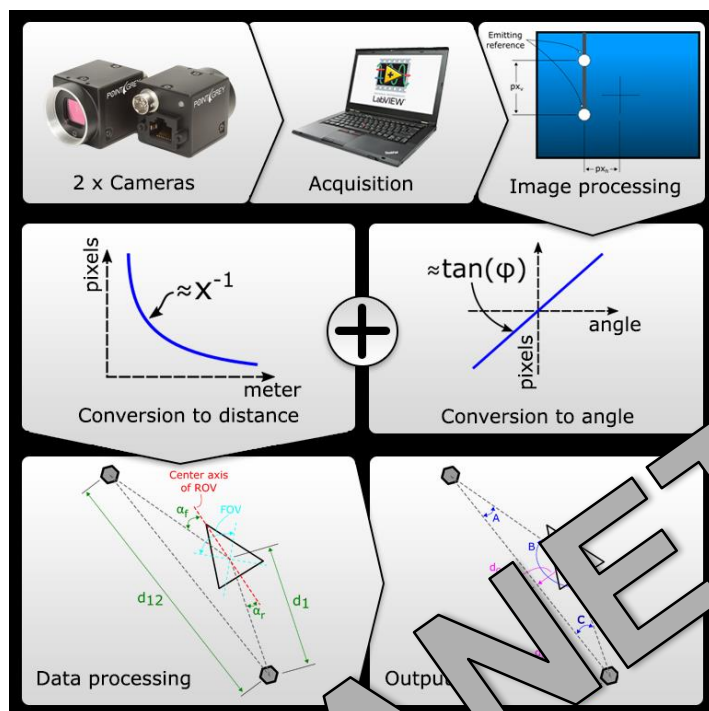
POINTGREY
POINTGREY
2 x Cameras
LabVIEW
Acquisition
Emitting reference
$px_v$
$px_h$
Image processing

pixels
$\approx x^{-1}$
meter
Conversion to distance

$\approx \tan(\varphi)$
angle
pixels
Conversion to angle

Center axis of ROV
FOV
$\alpha_f$
$d_{12}$
$d_1$
$\alpha_r$
Data processing

A
B
$d_r$
C
Outpu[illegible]